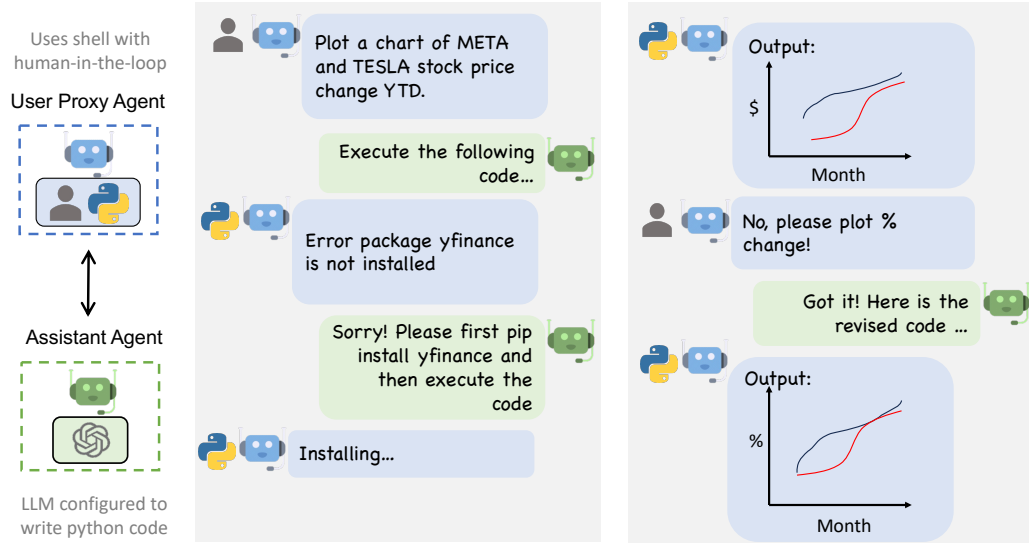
Uses shell with human-in-the-loop

User Proxy Agent

Assistant Agent

LLM configured to write python code

Plot a chart of META and TESLA stock price change YTD.

Execute the following code...

Error package yfinance is not installed

Sorry! Please first pip install yfinance and then execute the code

Installing...

Output:

$

Month

No, please plot % change!

Got it! Here is the revised code ...

Output:

%

Month